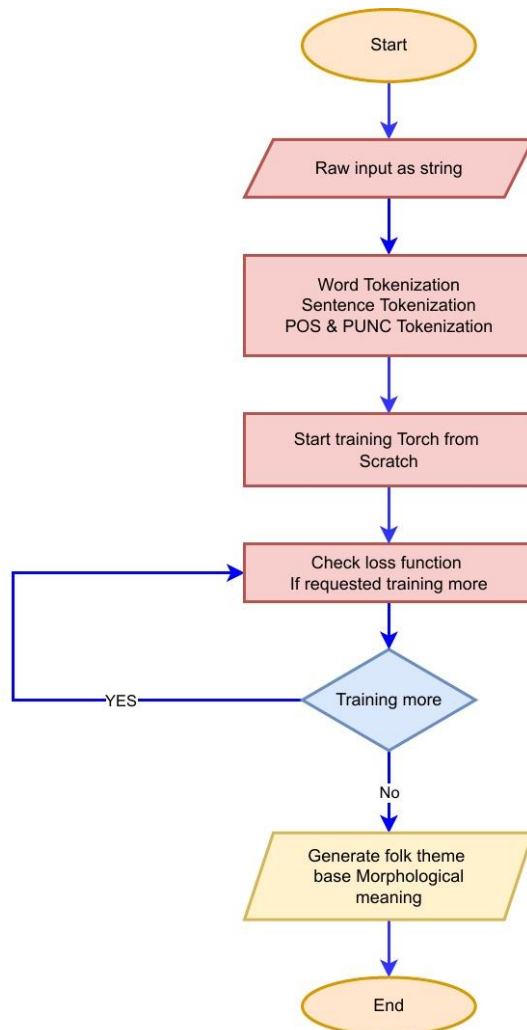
Start

Raw input as string

Word Tokenization
Sentence Tokenization
POS & PUNC Tokenization

Start training Torch from Scratch

Check loss function
If requested training more

YES

Training more

No

Generate folk theme base Morphological meaning

End